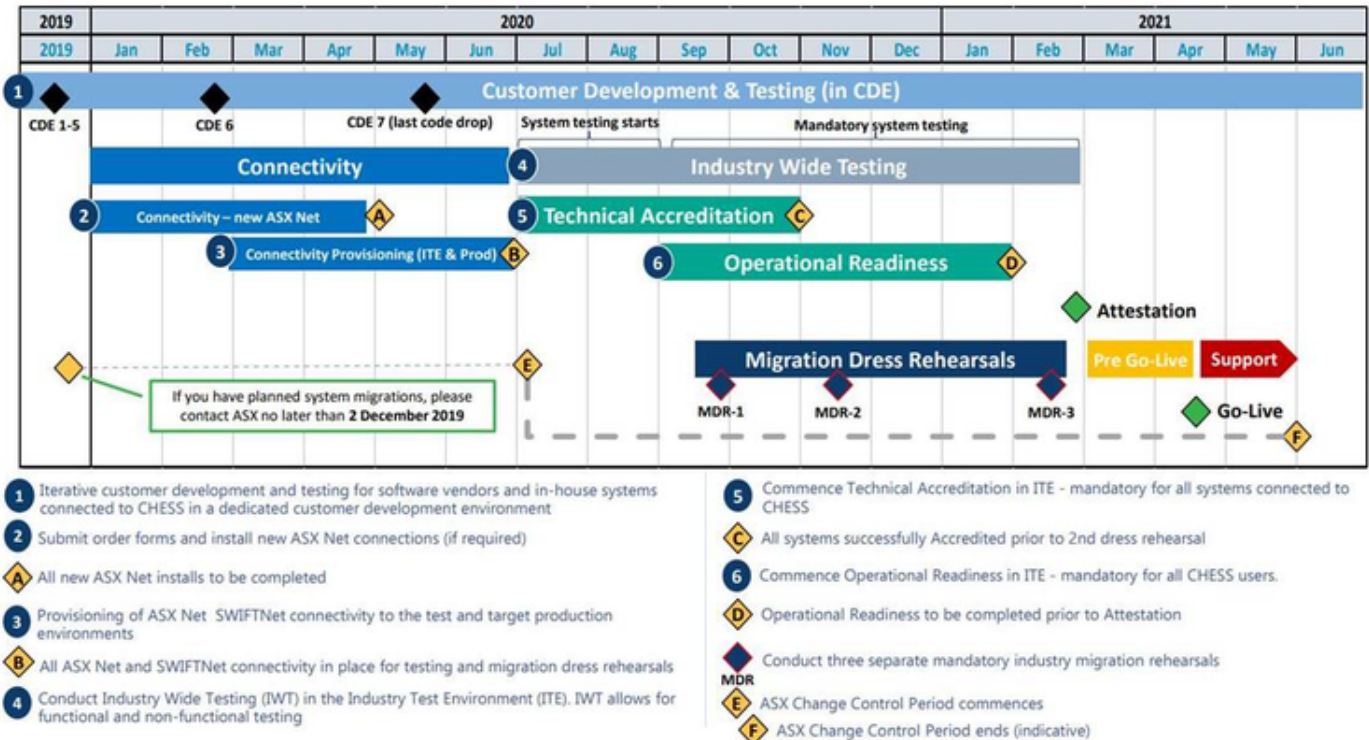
| 2019 | 2020 | | | | | | | | | | | | 2021 | | | | | |
|---|---|---|---|---|---|---|---|---|---|---|---|---|---|---|---|---|---|---|
| 2019 | Jan | Feb | Mar | Apr | May | Jun | Jul | Aug | Sep | Oct | Nov | Dec | Jan | Feb | Mar | Apr | May | Jun |

1 Customer Development & Testing (in CDE)

CDE 1-5

CDE 6

CDE 7 (last code drop)

System testing starts

Mandatory system testing

Connectivity

4 Industry Wide Testing

2 Connectivity – new ASX Net A

3 Connectivity Provisioning (ITE & Prod) B

5 Technical Accreditation C

6 Operational Readiness D

Attestation

E

Migration Dress Rehearsals

Pre Go-Live

Support

If you have planned system migrations, please contact ASX no later than **2 December 2019**

MDR-1

MDR-2

MDR-3

Go-Live

F

1 Iterative customer development and testing for software vendors and in-house systems connected to CHESS in a dedicated customer development environment

2 Submit order forms and install new ASX Net connections (if required)

A All new ASX Net installs to be completed

3 Provisioning of ASX Net SWIFTNet connectivity to the test and target production environments

B All ASX Net and SWIFTNet connectivity in place for testing and migration dress rehearsals

4 Conduct Industry Wide Testing (IWT) in the Industry Test Environment (ITE). IWT allows for functional and non-functional testing

5 Commence Technical Accreditation in ITE - mandatory for all systems connected to CHESS

C All systems successfully Accredited prior to 2nd dress rehearsal

6 Commence Operational Readiness in ITE - mandatory for all CHESS users.

D Operational Readiness to be completed prior to Attestation

MDR Conduct three separate mandatory industry migration rehearsals

E ASX Change Control Period commences

F ASX Change Control Period ends (indicative)